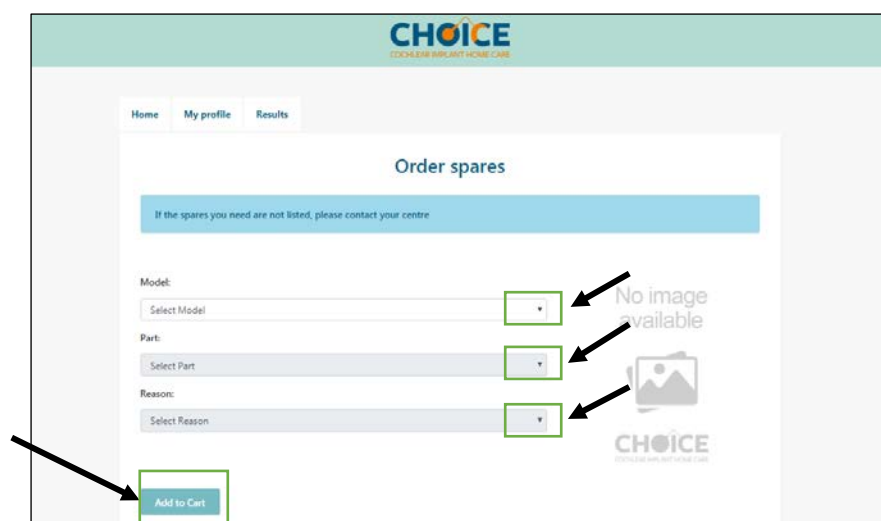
CHOICE
COCHLEAR IMPLANT HOME CARE

Home My profile Results

Order spares

If the spares you need are not listed, please contact your centre

Model:
Select Model

Part:
Select Part

Reason:
Select Reason

No image available

CHOICE
COCHLEAR IMPLANT HOME CARE

Add to Cart